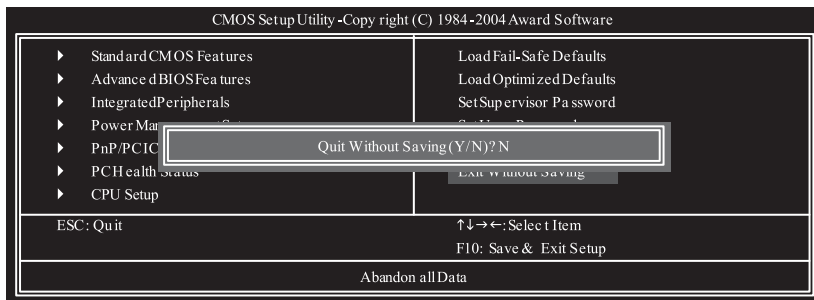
CMOS Setup Utility-Copy right (C) 1984-2004 Award Software

Standard CMOS Features
Advanced BIOS Features
Integrated Peripherals
Power Ma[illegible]
PnP/PCI C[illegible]
PC Health Status
CPU Setup

Load Fail-Safe Defaults
Load Optimized Defaults
Set Supervisor Password
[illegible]
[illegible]
Exit Without Saving

Quit Without Saving (Y/N)? N

ESC: Quit
↑↓→←: Select Item
F10: Save & Exit Setup

Abandon all Data